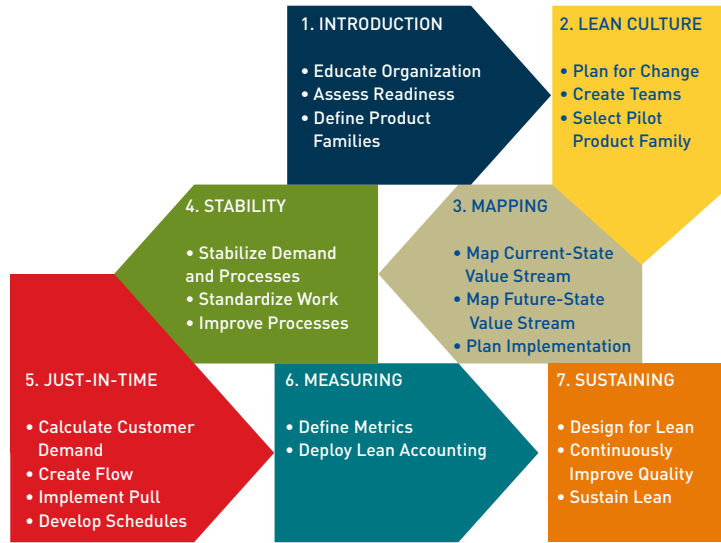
1. INTRODUCTION

• Educate Organization
• Assess Readiness
• Define Product Families

2. LEAN CULTURE

• Plan for Change
• Create Teams
• Select Pilot Product Family

4. STABILITY

• Stabilize Demand and Processes
• Standardize Work
• Improve Processes

3. MAPPING

• Map Current-State Value Stream
• Map Future-State Value Stream
• Plan Implementation

5. JUST-IN-TIME

• Calculate Customer Demand
• Create Flow
• Implement Pull
• Develop Schedules

6. MEASURING

• Define Metrics
• Deploy Lean Accounting

7. SUSTAINING

• Design for Lean
• Continuously Improve Quality
• Sustain Lean